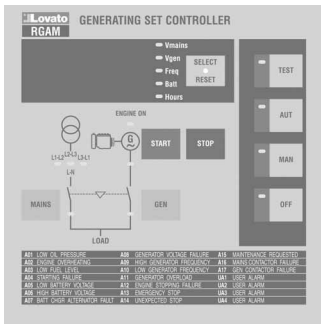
Lovato
RGAM
GENERATING SET CONTROLLER

Vmains
Vgen
Freq
Batt
Hours

SELECT
RESET

TEST
AUT
MAN
OFF

ENGINE ON
L1-L2 L2-L3 L3-L1
L-N
G
START
STOP
MAINS
GEN
LOAD

| | | | | | | | | |
|---|---|---|---|---|---|---|---|---|
| A01 | LOW OIL PRESSURE | A08 | GENERATOR VOLTAGE FAILURE | A15 | MAINTENANCE REQUESTED |
| A02 | ENGINE OVERHEATING | A09 | HIGH GENERATOR FREQUENCY | A16 | MAINS CONTACTOR FAILURE |
| A03 | LOW FUEL LEVEL | A10 | LOW GENERATOR FREQUENCY | A17 | GEN CONTACTOR FAILURE |
| A04 | STARTING FAILURE | A11 | GENERATOR OVERLOAD | UA1 | USER ALARM |
| A05 | LOW BATTERY VOLTAGE | A12 | ENGINE STOPPING FAILURE | UA2 | USER ALARM |
| A06 | HIGH BATTERY VOLTAGE | A13 | EMERGENCY STOP | UA3 | USER ALARM |
| A07 | BATT CHGR ALTERNATOR FAULT | A14 | UNEXPECTED STOP | UA4 | USER ALARM |